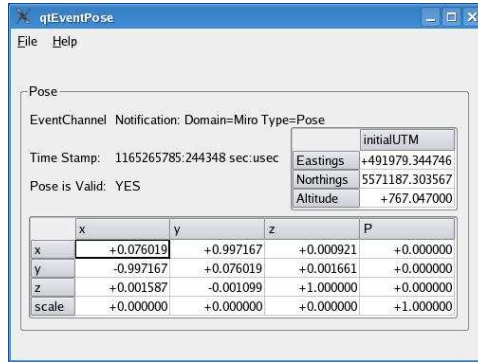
qtEventPose

File Help

Pose

EventChannel Notification: Domain=Miro Type=Pose

Time Stamp: 1165265785:244348 sec:usec

Pose is Valid: YES

| | initialUTM |
|---|---|
| Eastings | +491979.344746 |
| Northings | 5571187.303567 |
| Altitude | +767.047000 |

| | x | y | z | P |
|---|---|---|---|---|
| x | +0.076019 | +0.997167 | +0.000921 | +0.000000 |
| y | -0.997167 | +0.076019 | +0.001661 | +0.000000 |
| z | +0.001587 | -0.001099 | +1.000000 | +0.000000 |
| scale | +0.000000 | +0.000000 | +0.000000 | +1.000000 |